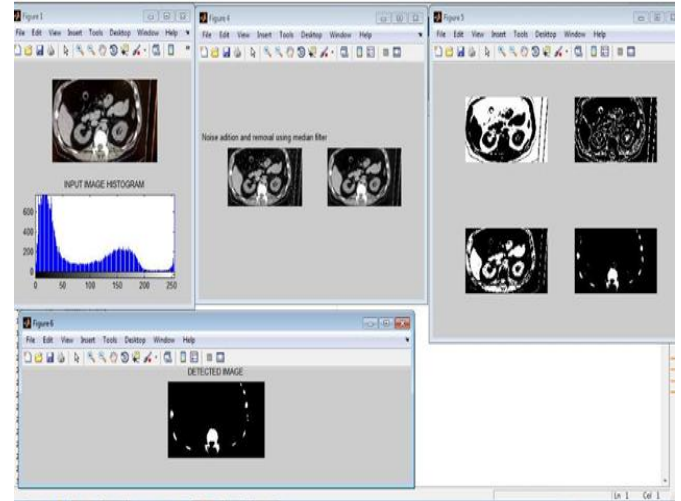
Figure 1
File Edit View Insert Tools Desktop Window Help
INPUT IMAGE HISTOGRAM
600
400
200
0
0 50 100 150 200 250

Figure 4
File Edit View Insert Tools Desktop Window Help
Noise adition and removal using median filter

Figure 5
File Edit View Insert Tools Desktop Window Help

Figure 6
File Edit View Insert Tools Desktop Window Help
DETECTED IMAGE

Ln 1 Col 1